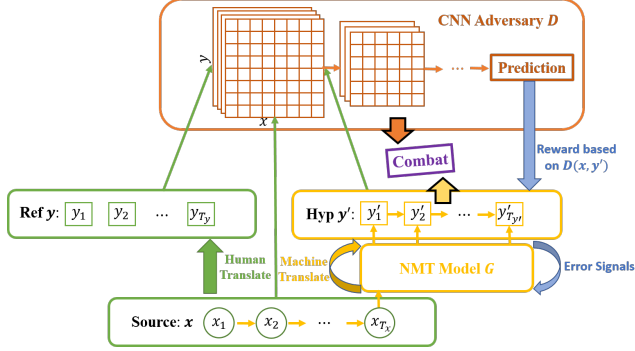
CNN Adversary $D$

$y$

$x$

⋯

Prediction

Reward based on $D(x, y')$

Combat

Ref $y$: $y_1$ $y_2$ ⋯ $y_{T_y}$

Hyp $y'$: $y'_1$ $y'_2$ ⋯ $y'_{T_{y'}}$

Human Translate

Machine Translate

NMT Model $G$

Error Signals

Source: $x$ $x_1$ $x_2$ ⋯ $x_{T_x}$